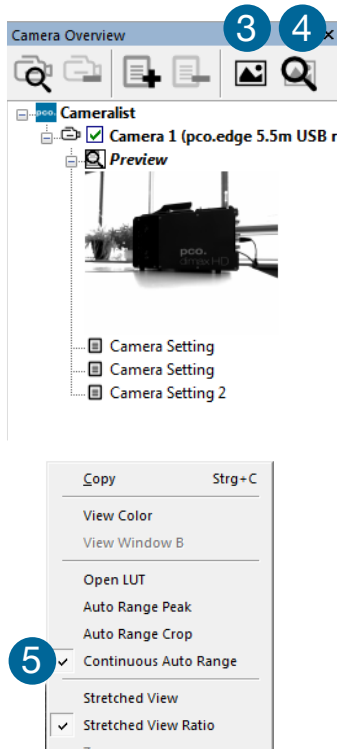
Camera Overview
3 4 ×
pco. Cameralist
Camera 1 (pco.edge 5.5m USB r
Preview
pco. dimax HD
Camera Setting
Camera Setting
Camera Setting 2

Copy Strg+C
View Color
View Window B
Open LUT
Auto Range Peak
Auto Range Crop
5 ✓ Continuous Auto Range
Stretched View
✓ Stretched View Ratio